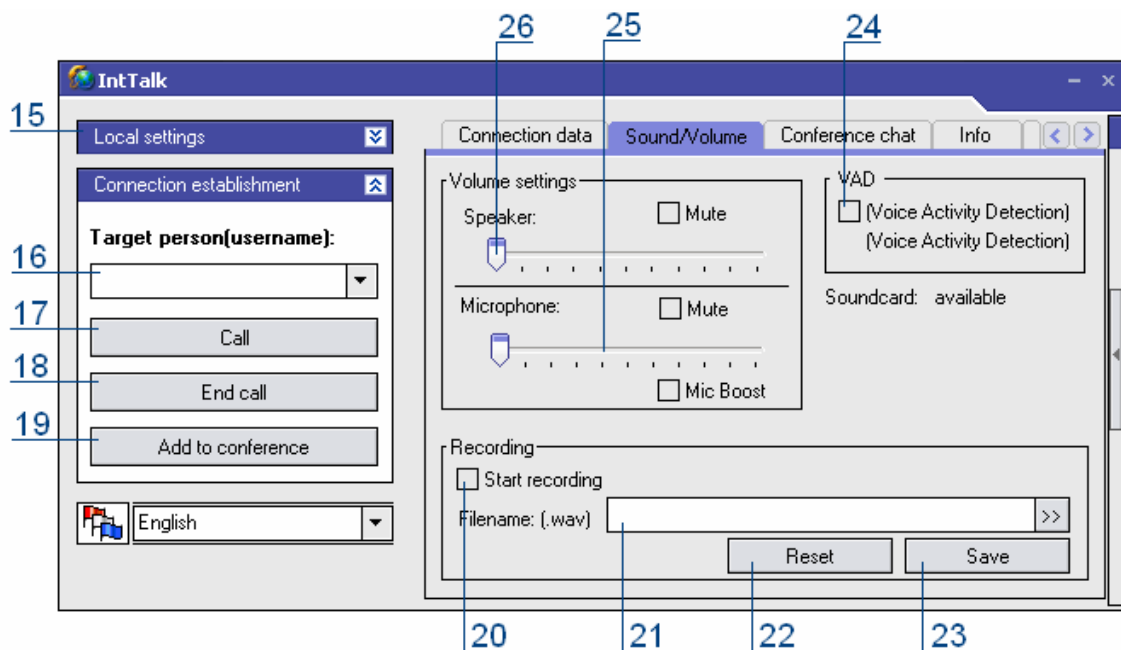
26 25 24

IntTalk

15

Local settings

Connection establishment

Target person(username):

16

17

Call

18

End call

19

Add to conference

English

Connection data | Sound/Volume | Conference chat | Info

Volume settings

Speaker:

Mute

Microphone:

Mute

Mic Boost

VAD

(Voice Activity Detection)

(Voice Activity Detection)

Soundcard: available

Recording

Start recording

Filename: (.wav)

>>

Reset

Save

20 21 22 23